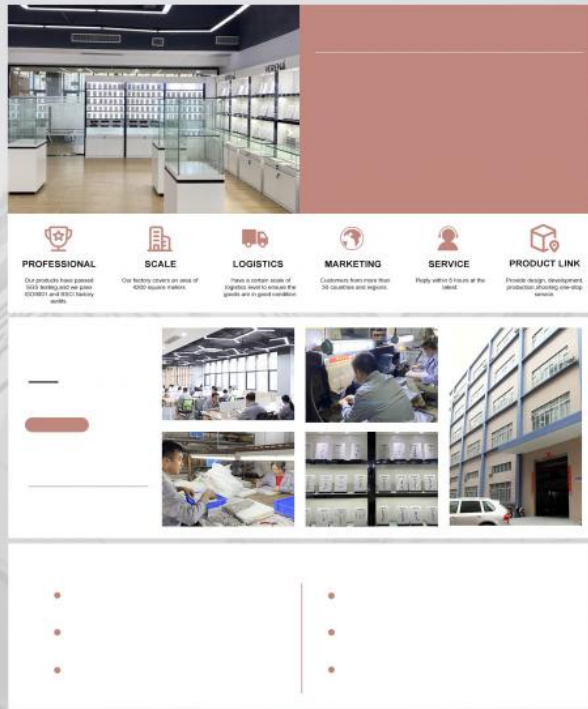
PROFESSIONAL

Our products have passed SGS testing,and we pass ISO9001 and BSCI factory audits.

SCALE

Our factory covers an area of 4000 square meters.

LOGISTICS

Have a certain scale of logistics level to ensure the goods are in good condition.

MARKETING

Customers from more than 30 countries and regions.

SERVICE

Reply within 5 hours at the latest.

PRODUCT LINK

Provide design, development, production,shooting,one-stop service.